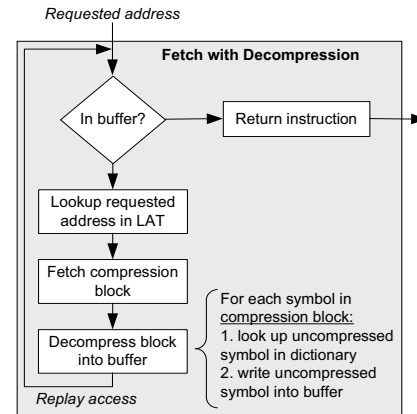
Requested address

Fetch with Decompression

In buffer?

Return instruction

Lookup requested address in LAT

Fetch compression block

Decompress block into buffer

For each symbol in compression block:
1. look up uncompressed symbol in dictionary
2. write uncompressed symbol into buffer

Replay access